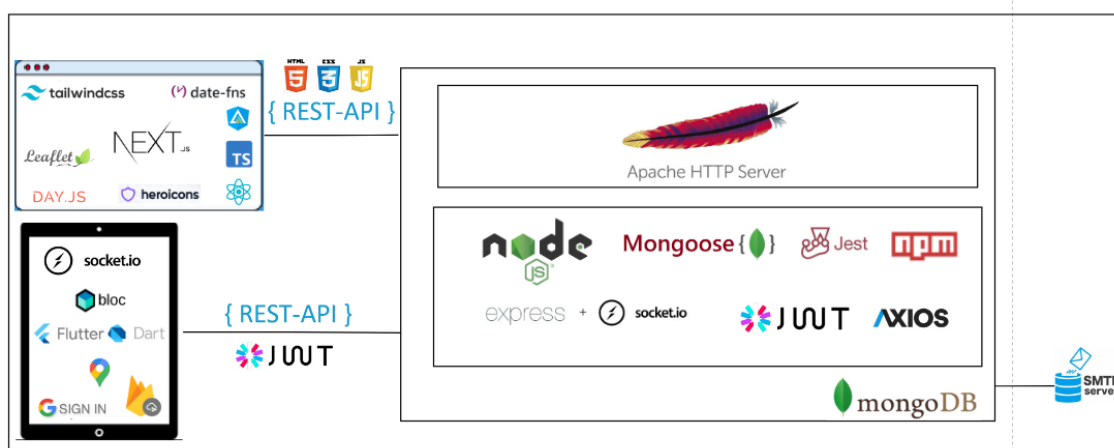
tailwindcss
date-fns
Leaflet
NEXT.JS
TS
DAY.JS
heroicons
HTML CSS JS
{ REST-API }
Apache HTTP Server
node JS
Mongoose
Jest
npm
express + socket.io
JWT
AXIOS
mongoDB
socket.io
bloc
Flutter
Dart
SIGN IN
{ REST-API }
JWT
SMTP server